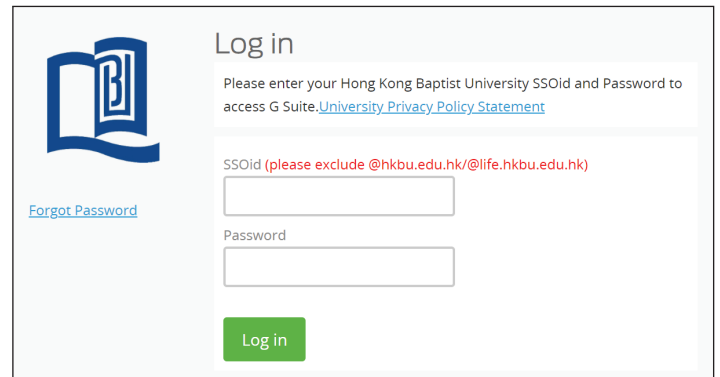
Log in

Please enter your Hong Kong Baptist University SSOid and Password to access G Suite.University Privacy Policy Statement

Forgot Password

SSOid (please exclude @hkbu.edu.hk/@life.hkbu.edu.hk)

Password

Log in